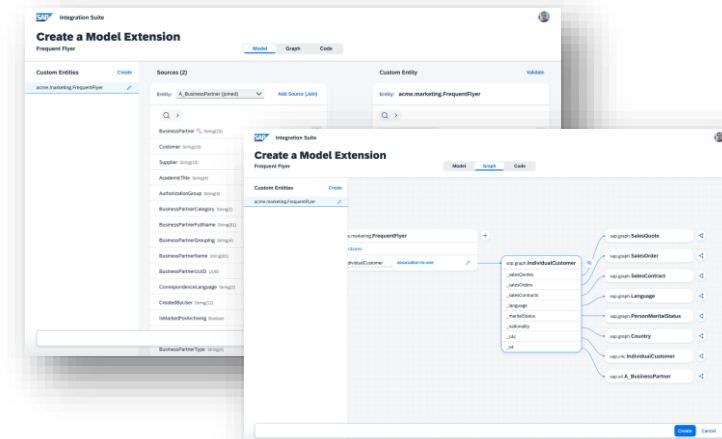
SAP Integration Suite

Create a Model Extension
Frequent Flyer

Model Graph Code

Custom Entities Create
acme.marketing.FrequentFlyer

Sources (2)
Entity: A_BusinessPartner (joined) Add Source (Join)

BusinessPartner String(10)
Customer String(10)
Supplier String(10)
AcademicTitle String(4)
AuthorizationGroup String(4)
BusinessPartnerCategory String(1)
BusinessPartnerFullName String(81)
BusinessPartnerGrouping String(4)
BusinessPartnerName String(81)
BusinessPartnerUUID UUID
CorrespondenceLanguage String(2)
CreatedByUser String(12)
IsMarkedForArchiving Boolean
BusinessPartnerType String(4)

Custom Entity Validate
Entity: acme.marketing.FrequentFlyer

SAP Integration Suite

Create a Model Extension
Frequent Flyer

Model Graph Code

Custom Entities Create
acme.marketing.FrequentFlyer

acme.marketing.FrequentFlyer
Items
IndividualCustomer association-to-one

sap.graph.IndividualCustomer
_salesQuotes
_salesOrders
_salesContracts
_language
_maritalStatus
_nationality
_s4c
_s4

sap.graph.SalesQuote
sap.graph.SalesOrder
sap.graph.SalesContract
sap.graph.Language
sap.graph.PersonMaritalStatus
sap.graph.Country
sap.c4c.IndividualCustomer
sap.s4.A_BusinessPartner

Create Cancel